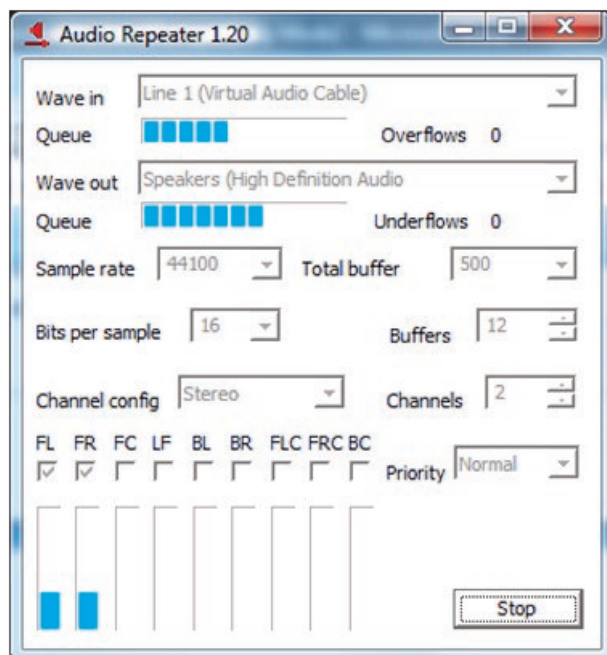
Audio Repeater 1.20

Wave in Line 1 (Virtual Audio Cable)

Queue Overflows 0

Wave out Speakers (High Definition Audio

Queue Underflows 0

Sample rate 44100 Total buffer 500

Bits per sample 16 Buffers 12

Channel config Stereo Channels 2

FL FR FC LF BL BR FLC FRC BC

Priority Normal

Stop